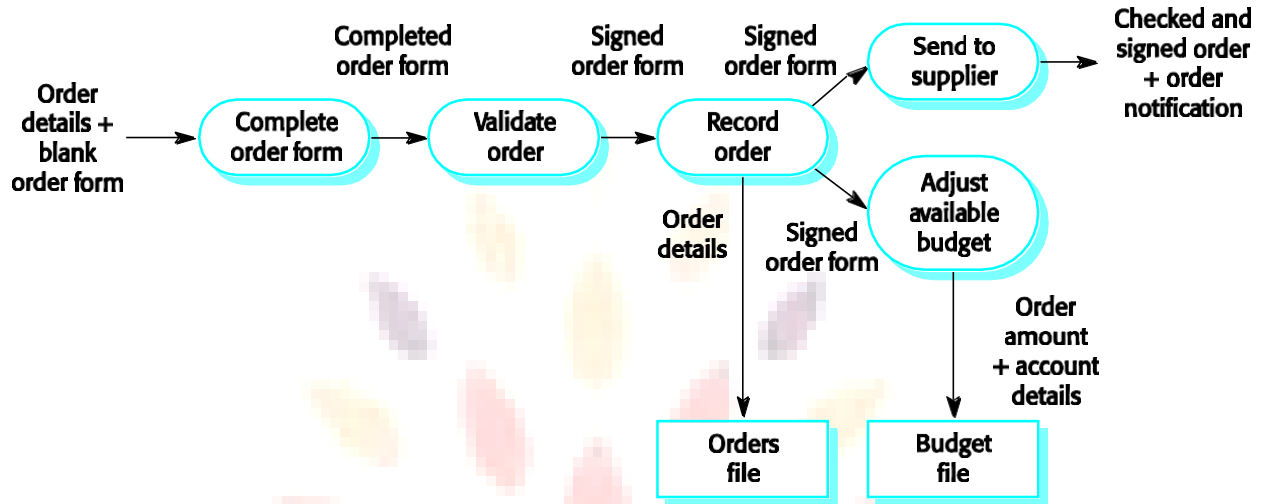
Order details + blank order form

Completed order form

Complete order form

Validate order

Signed order form

Record order

Signed order form

Send to supplier

Checked and signed order + order notification

Order details

Signed order form

Adjust available budget

Order amount + account details

Orders file

Budget file